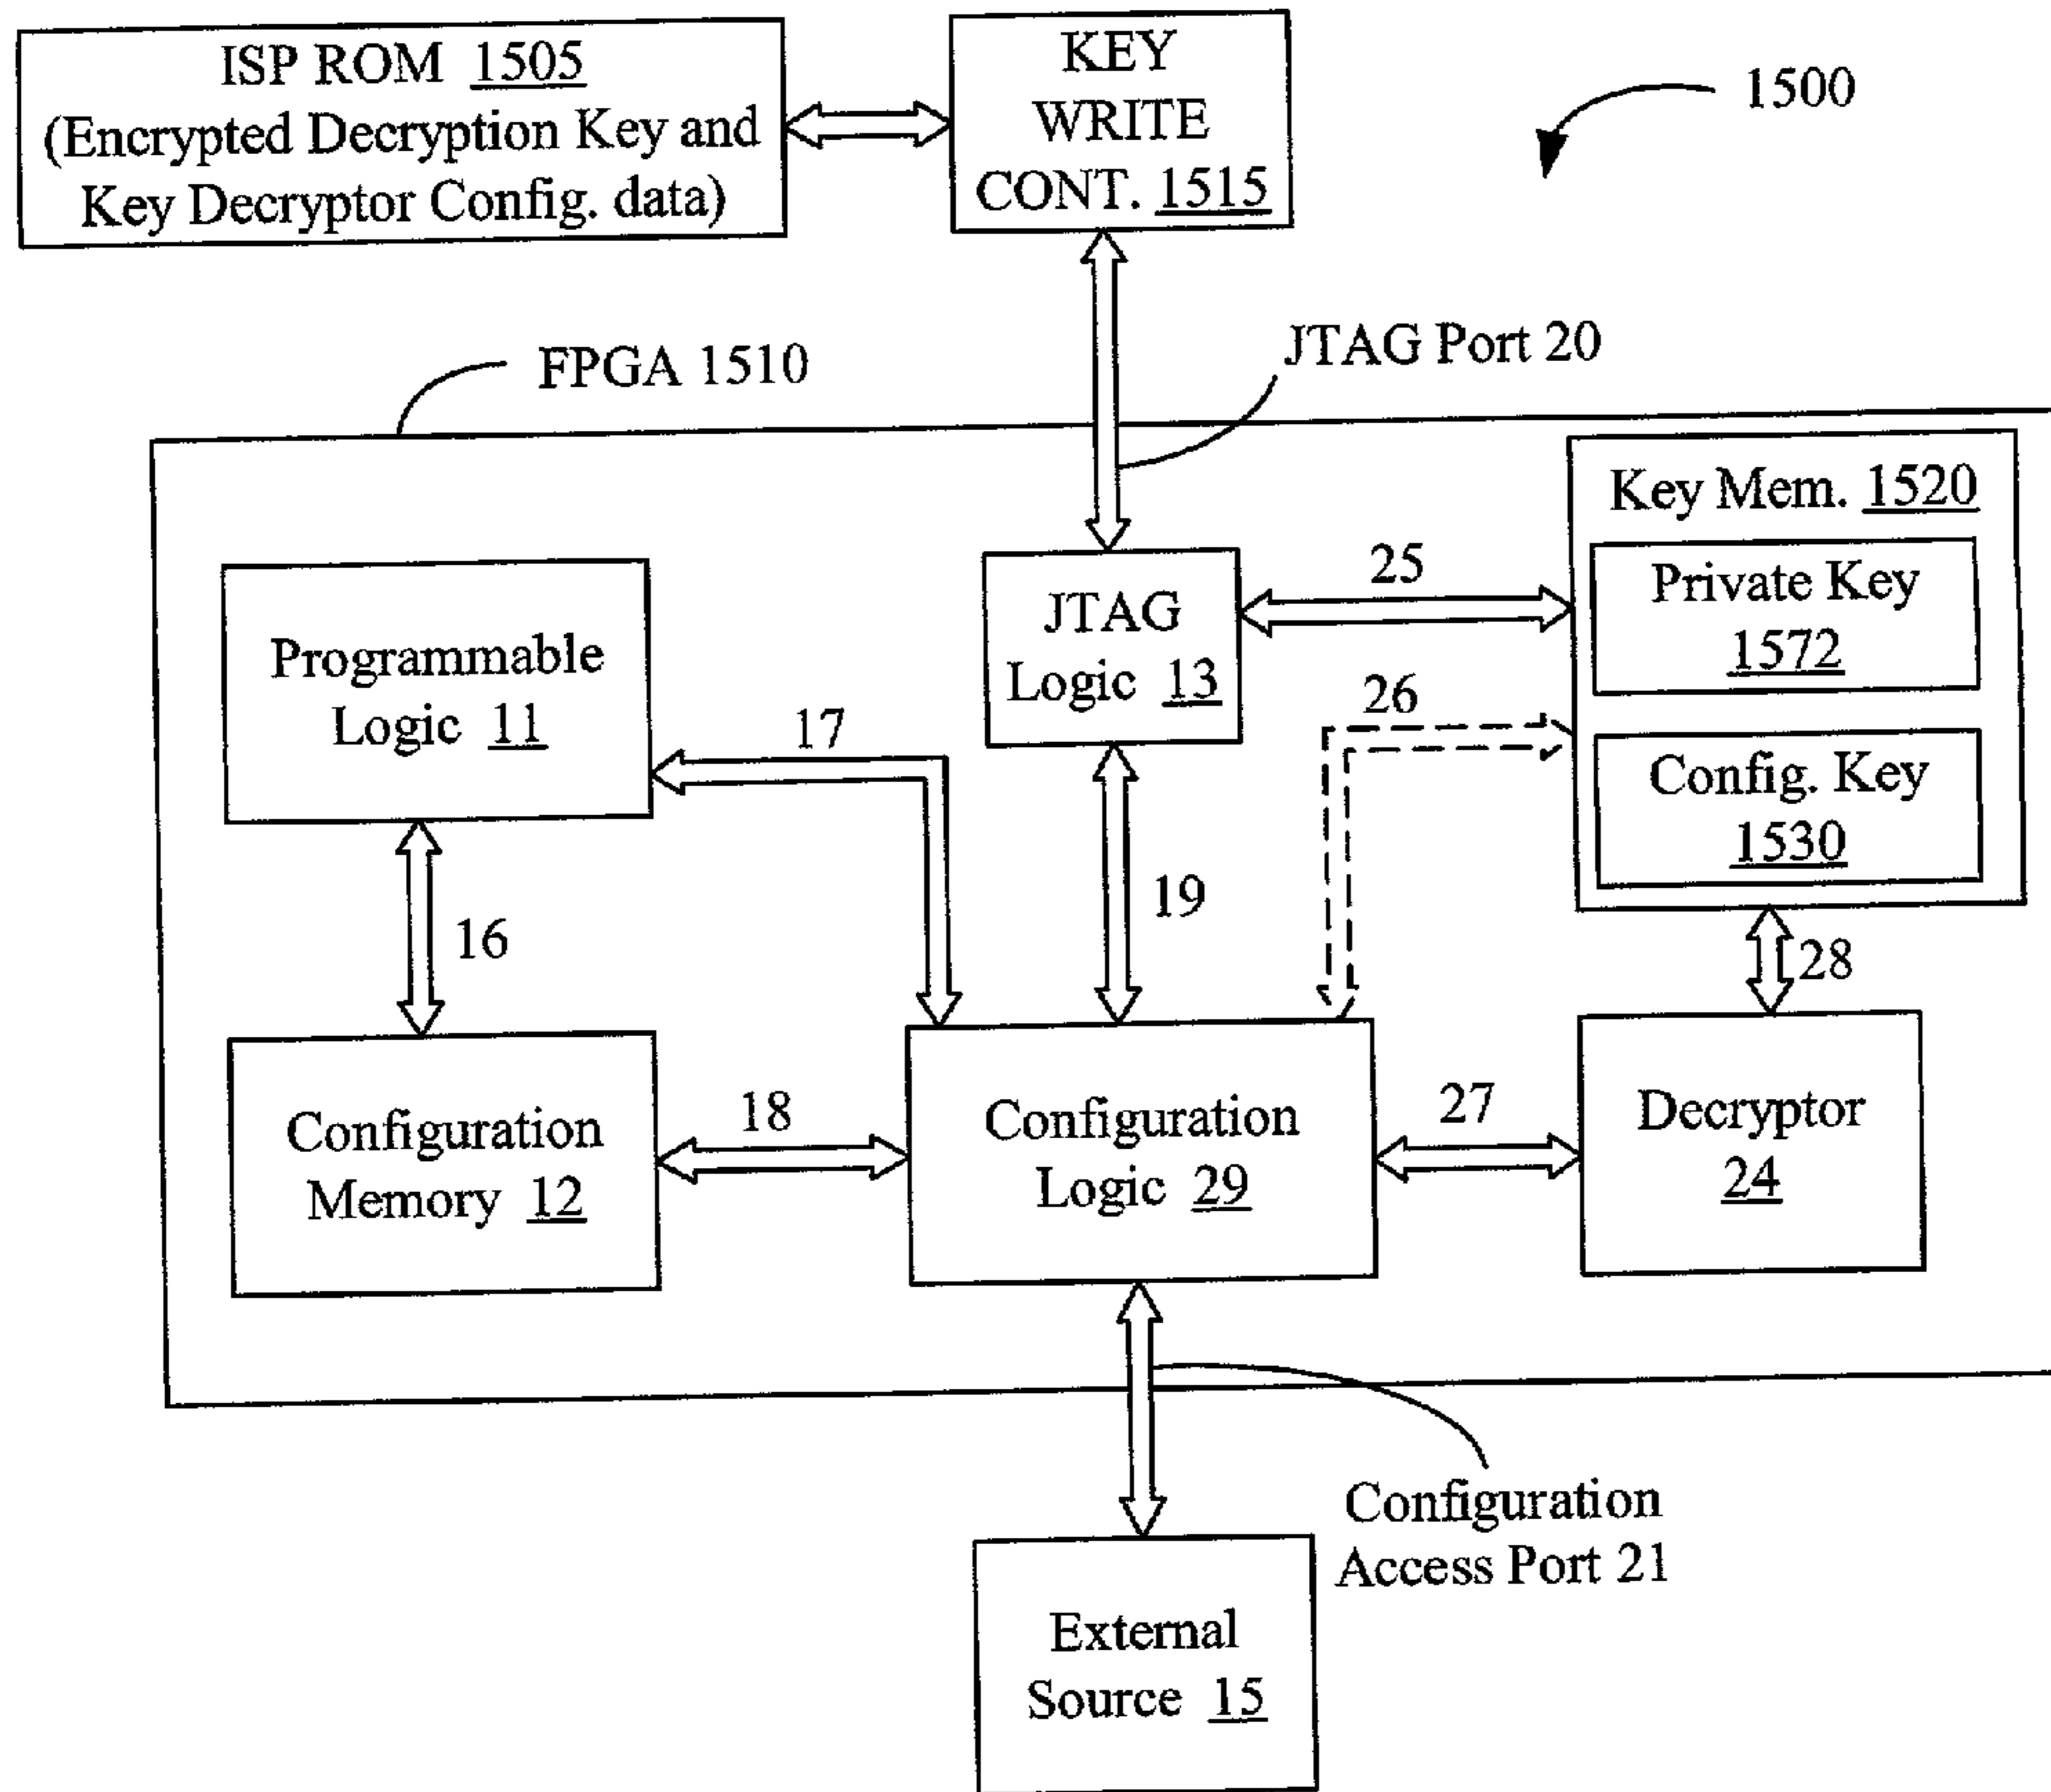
ISP ROM 1505
(Encrypted Decryption Key and Key Decryptor Config. data)

KEY WRITE CONT. 1515

1500

JTAG Port 20

FPGA 1510

Key Mem. 1520

Private Key 1572

Config. Key 1530

25

JTAG Logic 13

26

Programmable Logic 11

17

19

16

28

Configuration Memory 12

18

Configuration Logic 29

27

Decryptor 24

Configuration Access Port 21

External Source 15